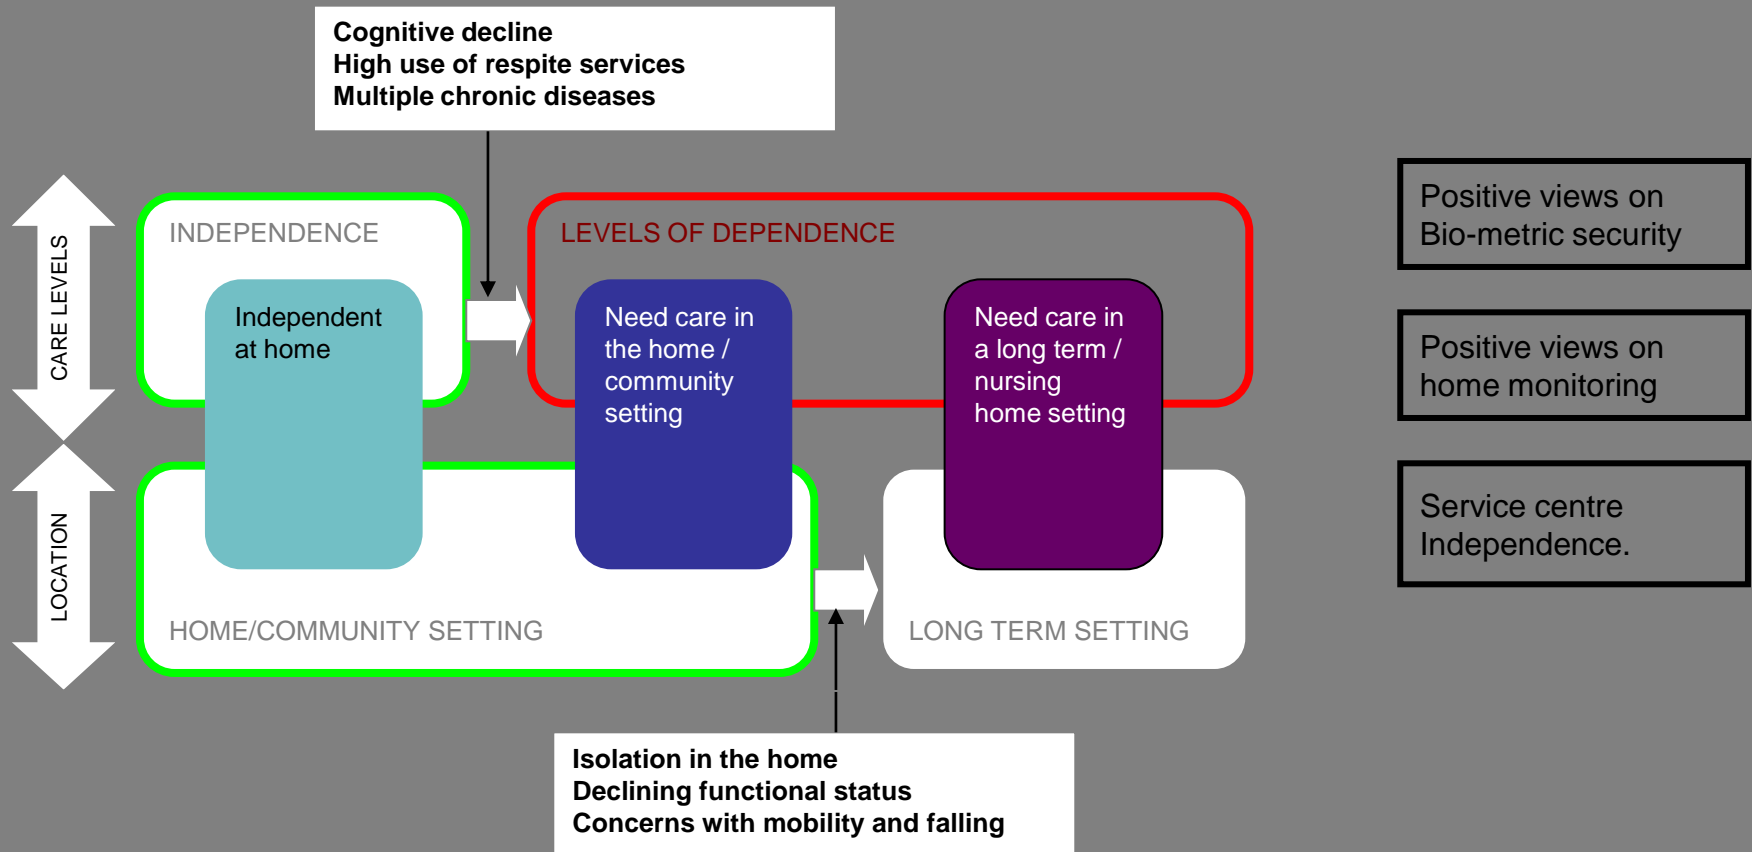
Cognitive decline
High use of respite services
Multiple chronic diseases

CARE LEVELS

INDEPENDENCE

Independent at home

LEVELS OF DEPENDENCE

Need care in the home / community setting

Need care in a long term / nursing home setting

Positive views on Bio-metric security

Positive views on home monitoring

Service centre Independence.

LOCATION

HOME/COMMUNITY SETTING

LONG TERM SETTING

Isolation in the home
Declining functional status
Concerns with mobility and falling